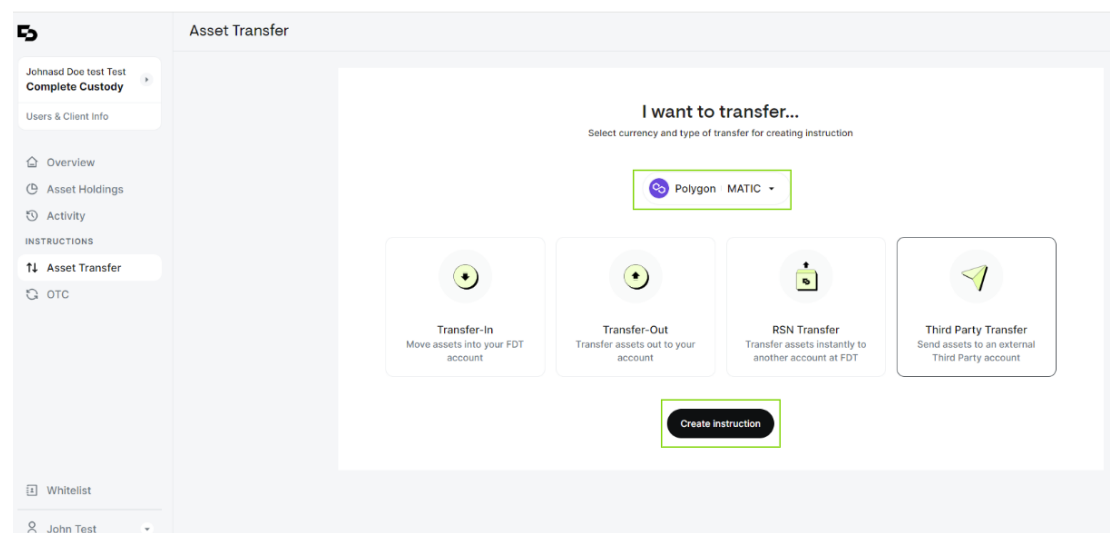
Asset Transfer

Johnasd Doe test Test
Complete Custody

Users & Client Info

Overview
Asset Holdings
Activity
INSTRUCTIONS
Asset Transfer
OTC

Whitelist
John Test

I want to transfer...
Select currency and type of transfer for creating instruction

Polygon | MATIC

Transfer-In
Move assets into your FDT account

Transfer-Out
Transfer assets out to your account

RSN Transfer
Transfer assets instantly to another account at FDT

Third Party Transfer
Send assets to an external Third Party account

Create instruction